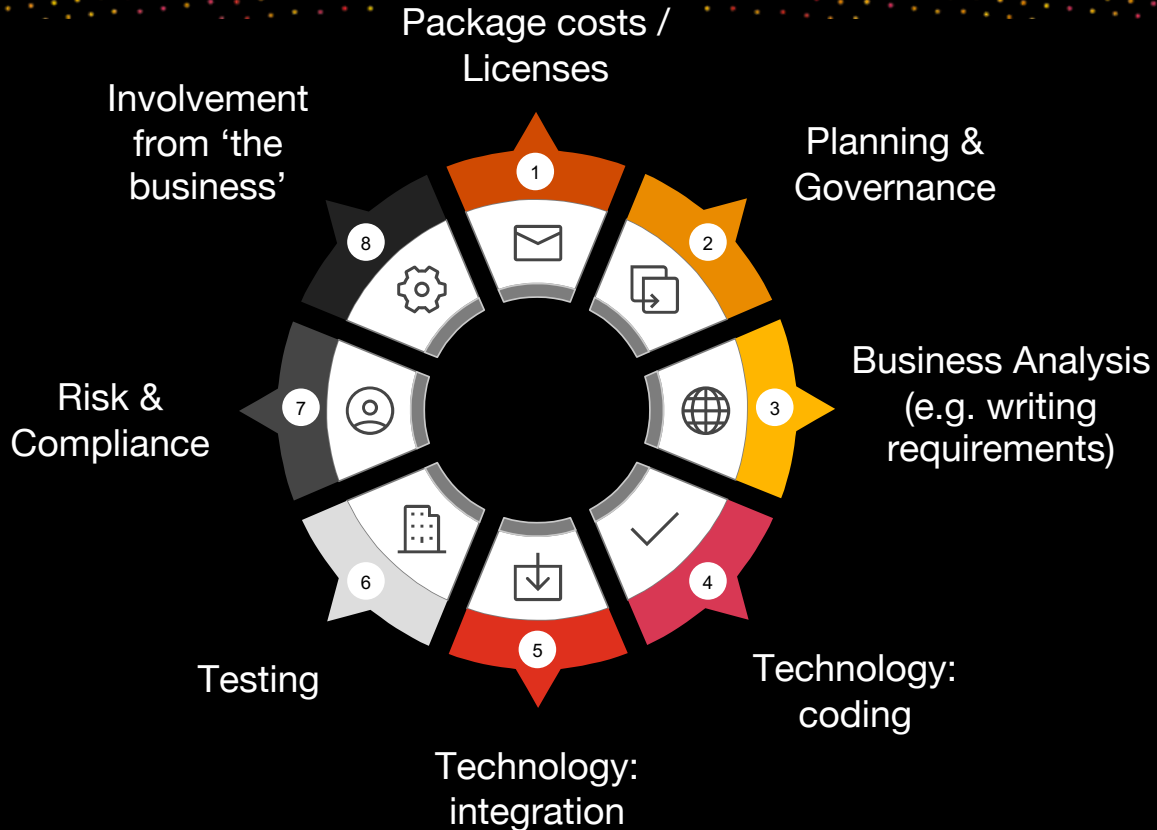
Package costs / Licenses

1

Planning & Governance

2

Business Analysis (e.g. writing requirements)

3

4

Technology: coding

5

Technology: integration

6

Testing

7

Risk & Compliance

8

Involvement from ‘the business’